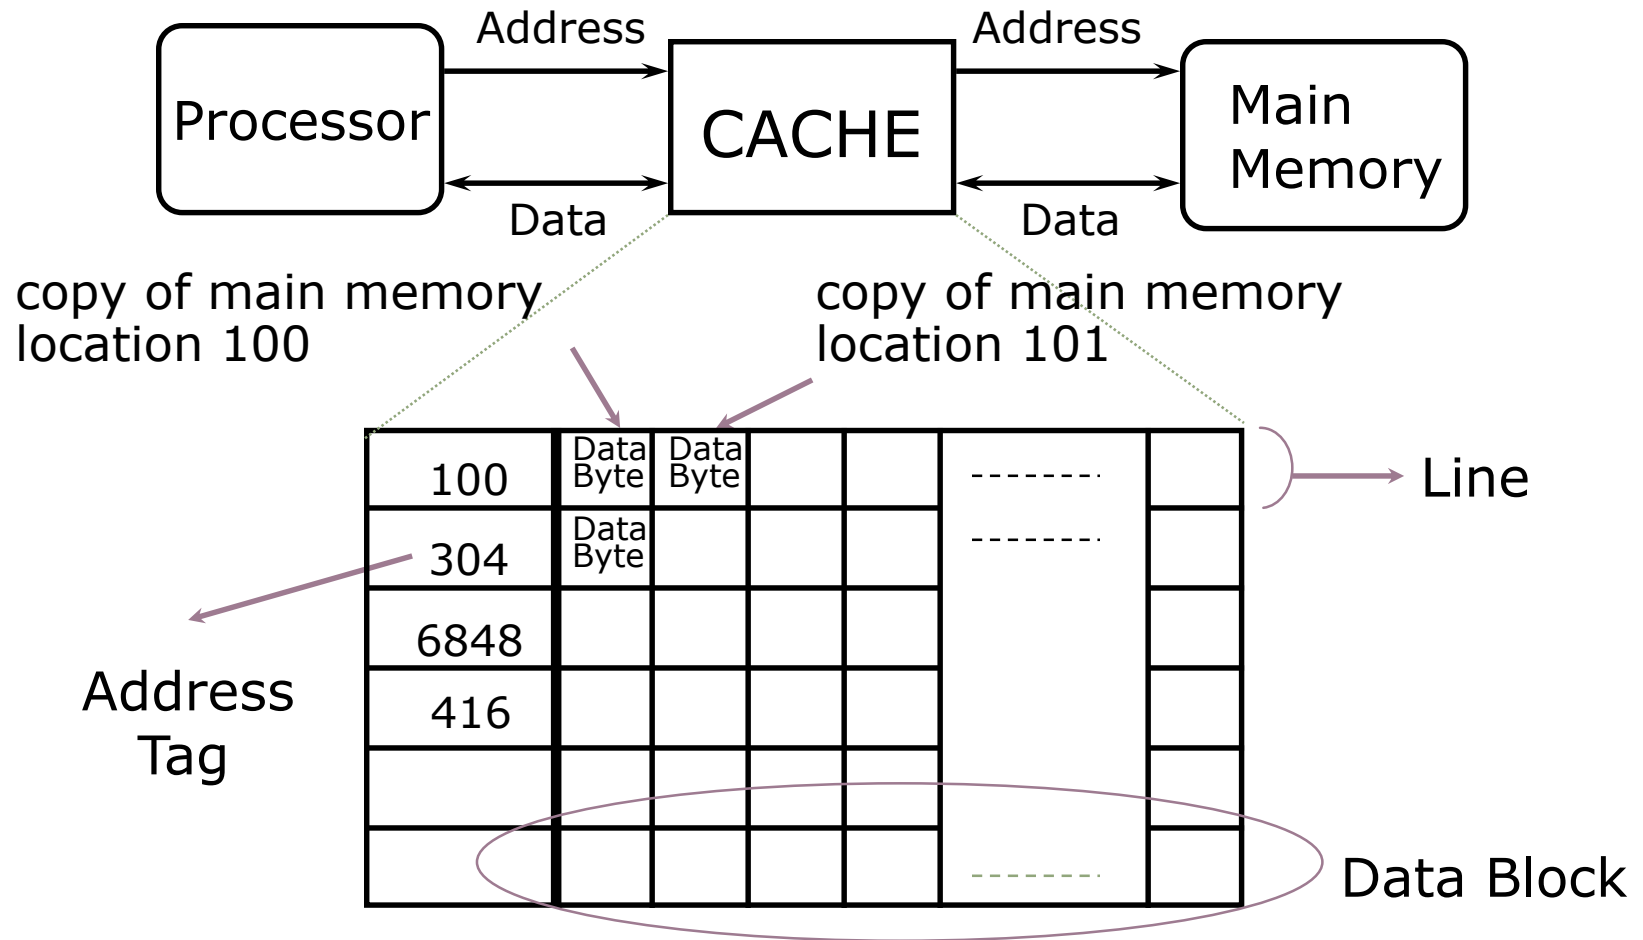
Processor

Address

Data

CACHE

Address

Data

Main Memory

copy of main memory location 100

copy of main memory location 101

100

Data Byte

Data Byte

--------

Line

304

Data Byte

--------

6848

416

Address Tag

--------

Data Block